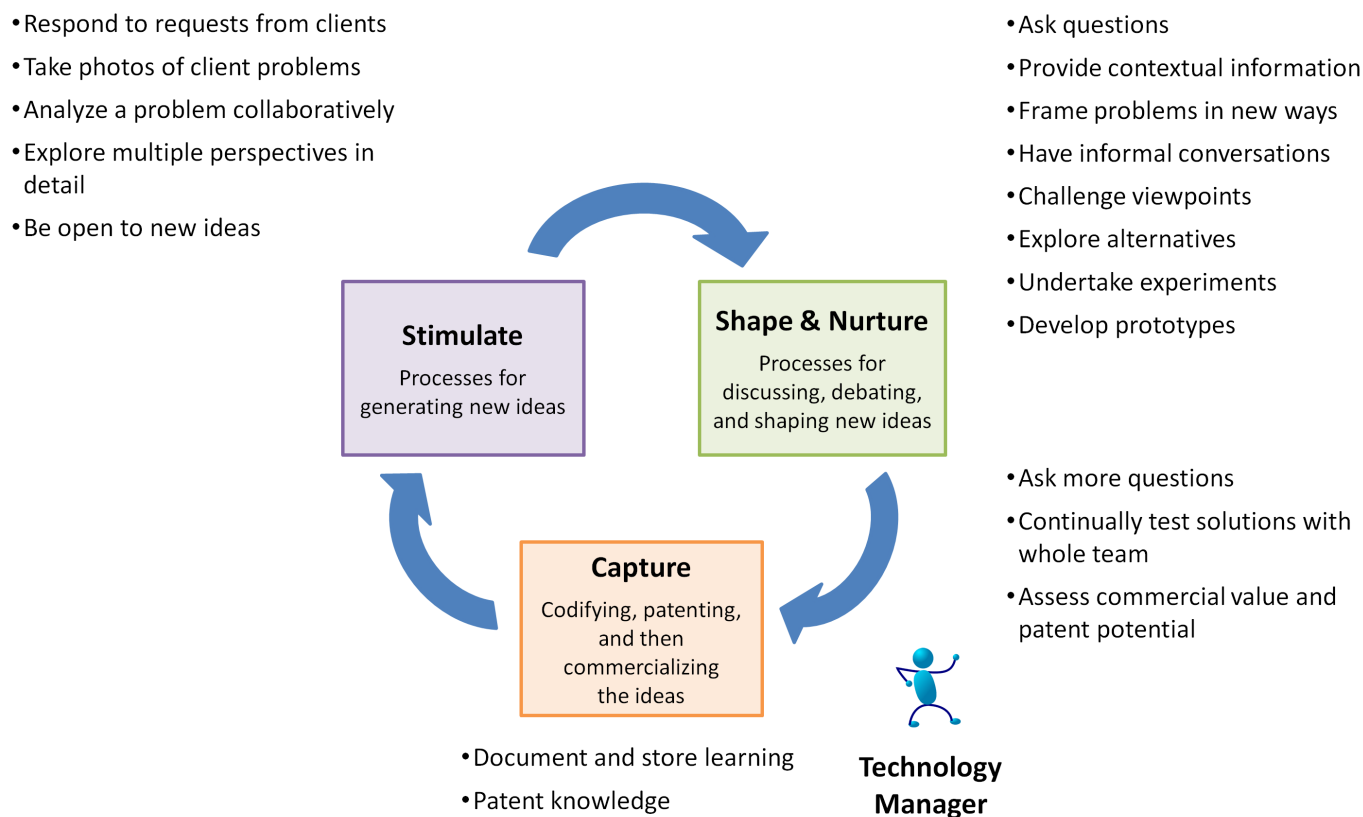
• Respond to requests from clients
• Take photos of client problems
• Analyze a problem collaboratively
• Explore multiple perspectives in detail
• Be open to new ideas

• Ask questions
• Provide contextual information
• Frame problems in new ways
• Have informal conversations
• Challenge viewpoints
• Explore alternatives
• Undertake experiments
• Develop prototypes

**Stimulate**
Processes for generating new ideas

**Shape & Nurture**
Processes for discussing, debating, and shaping new ideas

• Ask more questions
• Continually test solutions with whole team
• Assess commercial value and patent potential

**Capture**
Codifying, patenting, and then commercializing the ideas

• Document and store learning
• Patent knowledge

**Technology Manager**